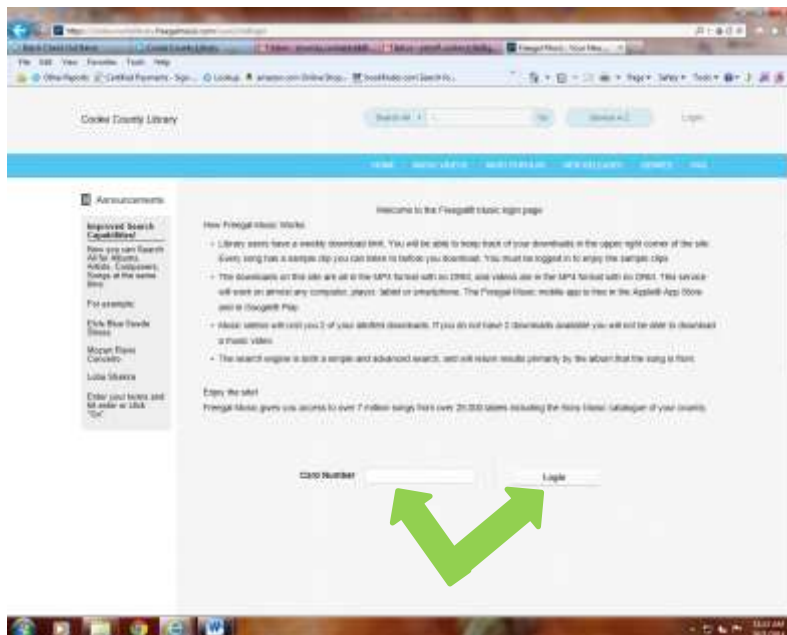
Cooke County Library

Search All

Go

Browse A-Z

Login

HOME
MUSIC VIDEOS
MOST POPULAR
NEW RELEASES
GENRES
FAQ

Announcements

Improved Search Capabilities!

Now you can Search All for Albums, Artists, Composers, Songs at the same time.

For example:

Elvis Blue Suede Shoes

Mozart Piano Concerto

Lotta Shakira

Enter your terms and hit enter or click "Go".

Welcome to the Freegal® Music login page

How Freegal Music Works:

• Library users have a weekly download limit. You will be able to keep track of your downloads in the upper right corner of the site. Every song has a sample clip you can listen to before you download. You must be logged in to enjoy the sample clips.

• The downloads on this site are all in the MP3 format with no DRM, and videos are in the MP4 format with no DRM. This service will work on almost any computer, player, tablet or smartphone. The Freegal Music mobile app is free in the Apple® App Store and in Google® Play.

• Music videos will cost you 2 of your allotted downloads. If you do not have 2 downloads available you will not be able to download a music video.

• The search engine is both a simple and advanced search, and will return results primarily by the album that the song is from.

Enjoy the site!

Freegal Music gives you access to over 7 million songs from over 28,000 labels including the Sony Music catalogue of your country.

Card Number

Login